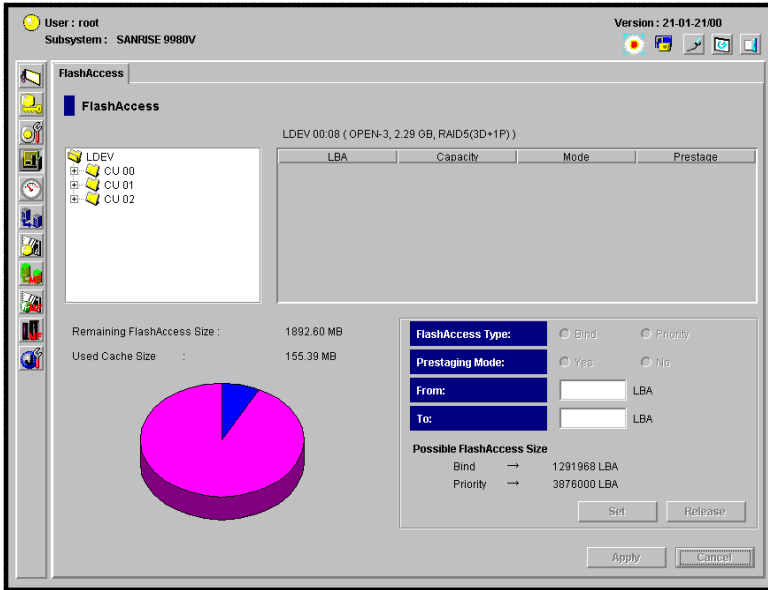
User : root
Subsystem : SANRISE 9980V

Version : 21-01-21/00

FlashAccess

FlashAccess

LDEV 00:08 ( OPEN-3, 2.29 GB, RAID5(3D+1P) )

LDEV
CU 00
CU 01
CU 02

| LBA | Capacity | Mode | Prestage |
|---|---|---|---|

Remaining FlashAccess Size : 1892.60 MB
Used Cache Size : 155.39 MB

FlashAccess Type: Bind Priority
Prestaging Mode: Yes No
From: LBA
To: LBA

Possible FlashAccess Size
Bind → 1291968 LBA
Priority → 3876000 LBA

Set
Release

Apply
Cancel